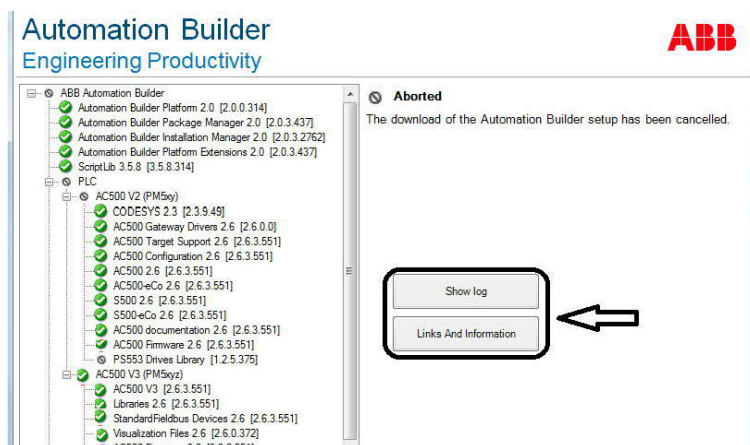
Automation Builder
Engineering Productivity

ABB

ABB Automation Builder
Automation Builder Platform 2.0 [2.0.0.314]
Automation Builder Package Manager 2.0 [2.0.3.437]
Automation Builder Installation Manager 2.0 [2.0.3.2762]
Automation Builder Platform Extensions 2.0 [2.0.3.437]
ScriptLib 3.5.8 [3.5.8.314]
PLC
AC500 V2 (PM5xy)
CODESYS 2.3 [2.3.9.49]
AC500 Gateway Drivers 2.6 [2.6.0.0]
AC500 Target Support 2.6 [2.6.3.551]
AC500 Configuration 2.6 [2.6.3.551]
AC500 2.6 [2.6.3.551]
AC500-eCo 2.6 [2.6.3.551]
S500 2.6 [2.6.3.551]
S500-eCo 2.6 [2.6.3.551]
AC500 documentation 2.6 [2.6.3.551]
AC500 Firmware 2.6 [2.6.3.551]
PS553 Drives Library [1.2.5.375]
AC500 V3 (PM5xyz)
AC500 V3 [2.6.3.551]
Libraries 2.6 [2.6.3.551]
StandardFieldbus Devices 2.6 [2.6.3.551]
Visualization Files 2.6 [2.6.0.372]

Aborted
The download of the Automation Builder setup has been cancelled.

Show log
Links And Information